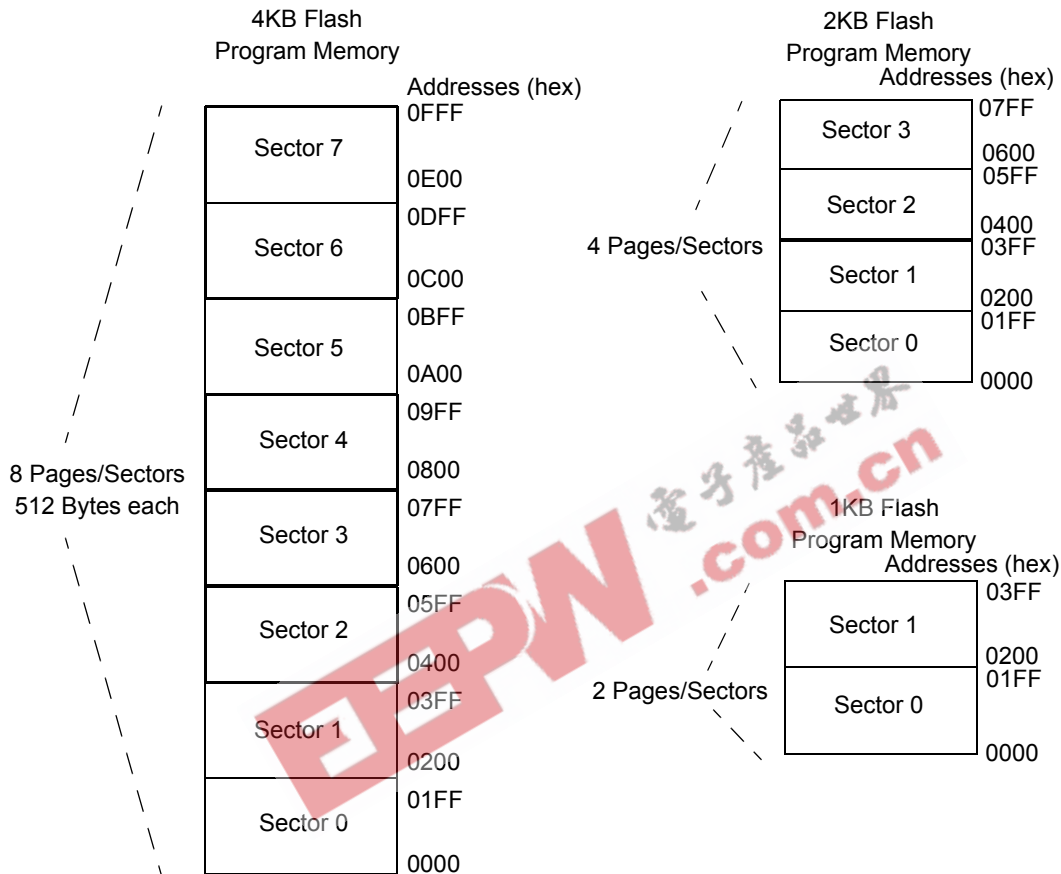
4KB Flash
Program Memory
Addresses (hex)

8 Pages/Sectors
512 Bytes each

Sector 7
0FFF
0E00
Sector 6
0DFF
0C00
Sector 5
0BFF
0A00
Sector 4
09FF
0800
Sector 3
07FF
0600
Sector 2
05FF
0400
Sector 1
03FF
0200
Sector 0
01FF
0000

2KB Flash
Program Memory
Addresses (hex)

4 Pages/Sectors

Sector 3
07FF
0600
Sector 2
05FF
0400
Sector 1
03FF
0200
Sector 0
01FF
0000

1KB Flash
Program Memory
Addresses (hex)

2 Pages/Sectors

Sector 1
03FF
0200
Sector 0
01FF
0000

電子產品世界
EEPW.com.cn